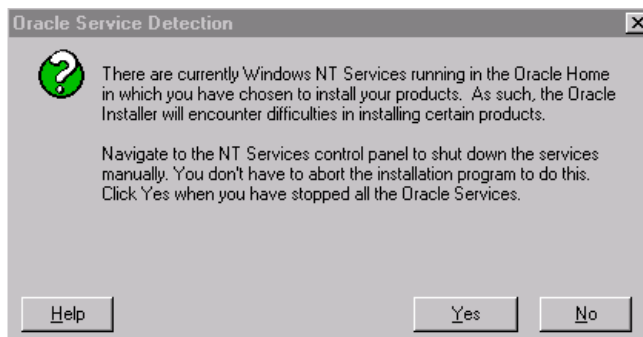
Oracle Service Detection

There are currently Windows NT Services running in the Oracle Home in which you have chosen to install your products. As such, the Oracle Installer will encounter difficulties in installing certain products.

Navigate to the NT Services control panel to shut down the services manually. You don't have to abort the installation program to do this. Click Yes when you have stopped all the Oracle Services.

Help

Yes

No